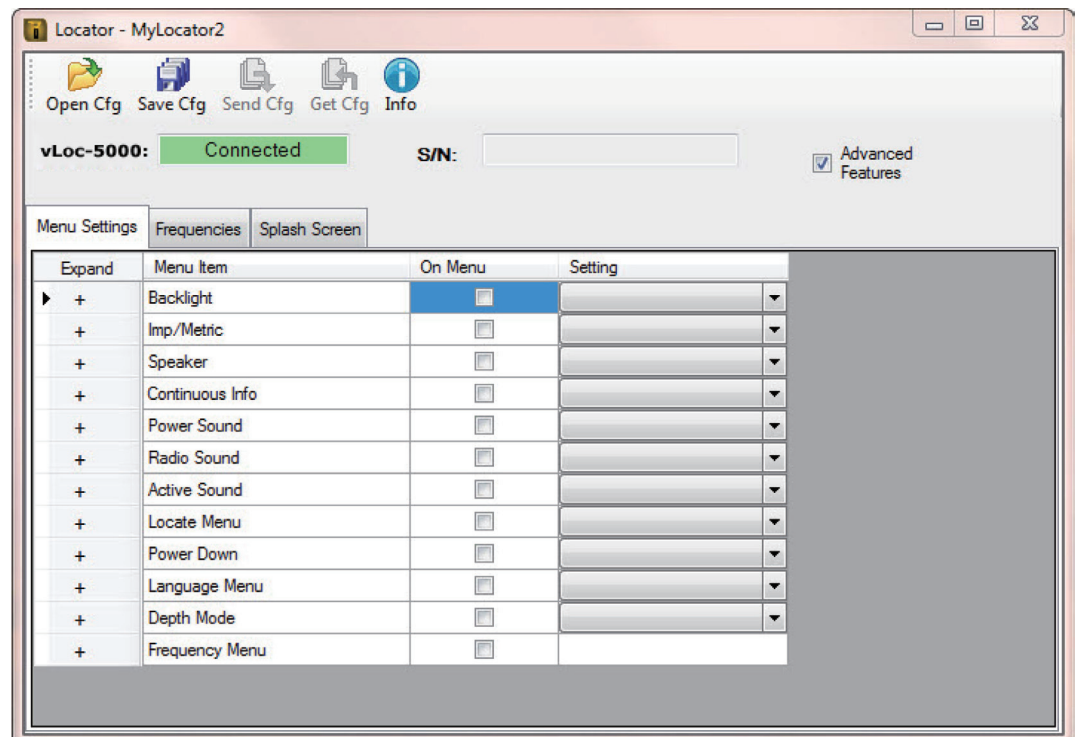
Locator - MyLocator2

Open Cfg Save Cfg Send Cfg Get Cfg Info

vLoc-5000: Connected

S/N:

Advanced Features

Menu Settings | Frequencies | Splash Screen

| Expand | Menu Item | On Menu | Setting |
|---|---|---|---|
| + | Backlight | | |
| + | Imp/Metric | | |
| + | Speaker | | |
| + | Continuous Info | | |
| + | Power Sound | | |
| + | Radio Sound | | |
| + | Active Sound | | |
| + | Locate Menu | | |
| + | Power Down | | |
| + | Language Menu | | |
| + | Depth Mode | | |
| + | Frequency Menu | | |